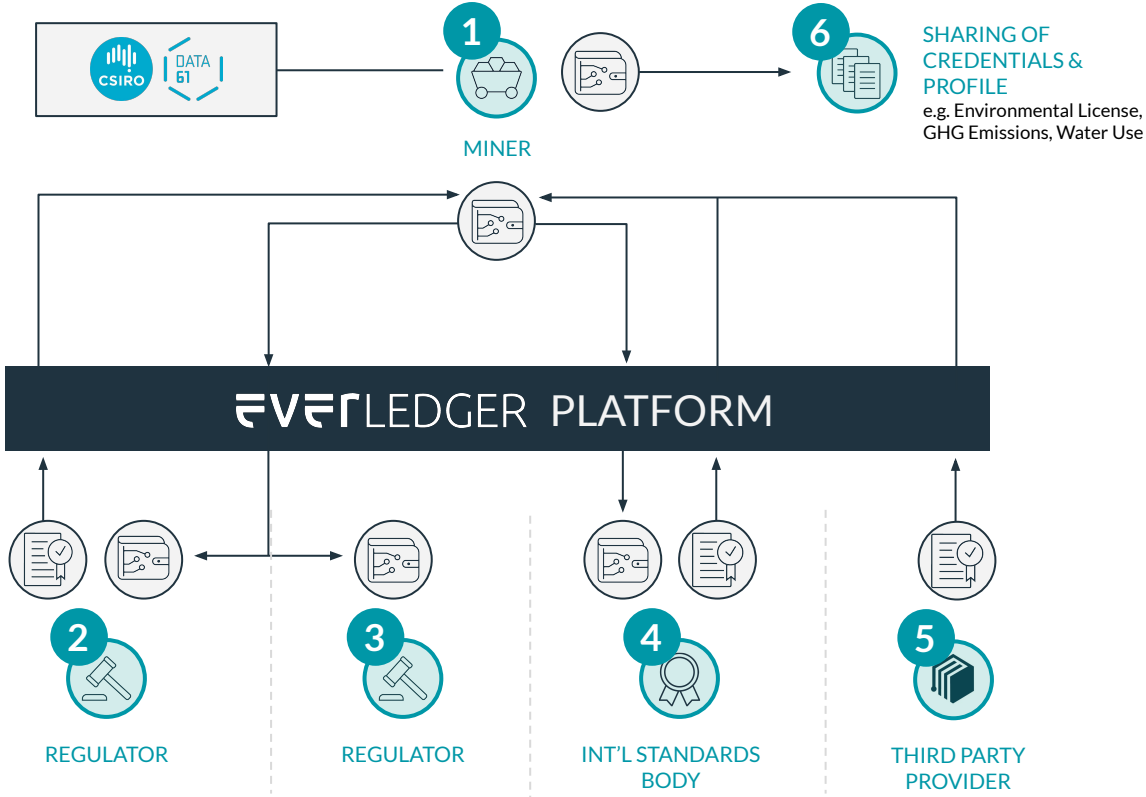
CSIRO DATA 61

1

MINER

6

SHARING OF CREDENTIALS & PROFILE
e.g. Environmental License, GHG Emissions, Water Use

EVERLEDGER PLATFORM

2

REGULATOR

3

REGULATOR

4

INT'L STANDARDS BODY

5

THIRD PARTY PROVIDER